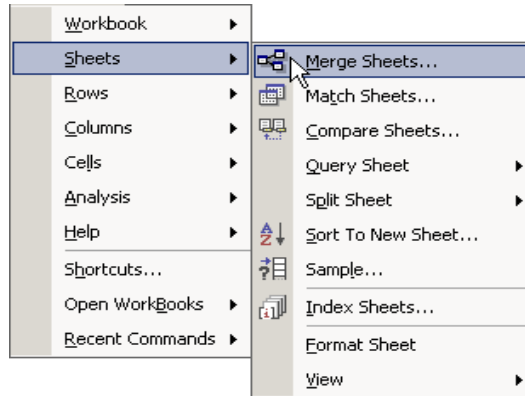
Workbook
Sheets
Rows
Columns
Cells
Analysis
Help
Shortcuts...
Open WorkBooks
Recent Commands

Merge Sheets...
Match Sheets...
Compare Sheets...
Query Sheet
Split Sheet
Sort To New Sheet...
Sample...
Index Sheets...
Format Sheet
View